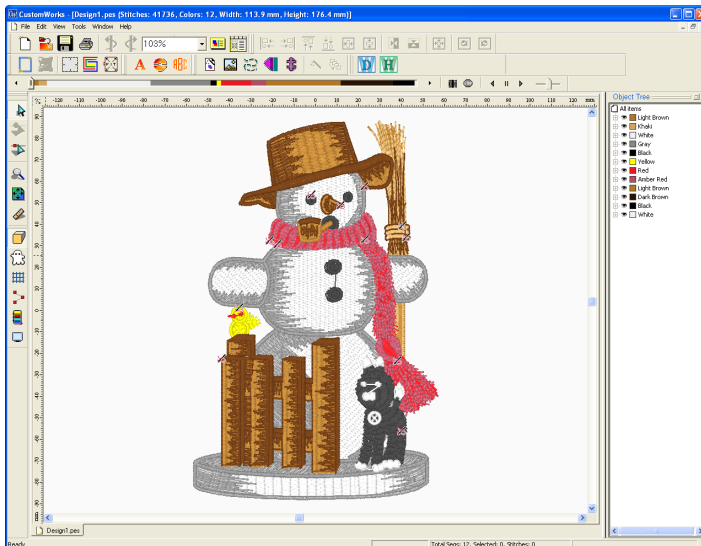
CustomWorks [Design1.pes (Stitches: 41736, Colors: 12, Width: 113.9 mm, Height: 176.4 mm)]

File Edit View Tools Window Help

103%

Object Tree

All items
Light Brown
Khaki
White
Gray
Black
Yellow
Red
Amber Red
Light Brown
Dark Brown
Black
White

-120 -110 -100 -90 -80 -70 -60 -50 -40 -30 -20 -10 0 10 20 30 40 50 60 70 80 90 100 110 120

Design1.pes

Ready

Total Segs: 12, Selected: 0, Stitches: 0